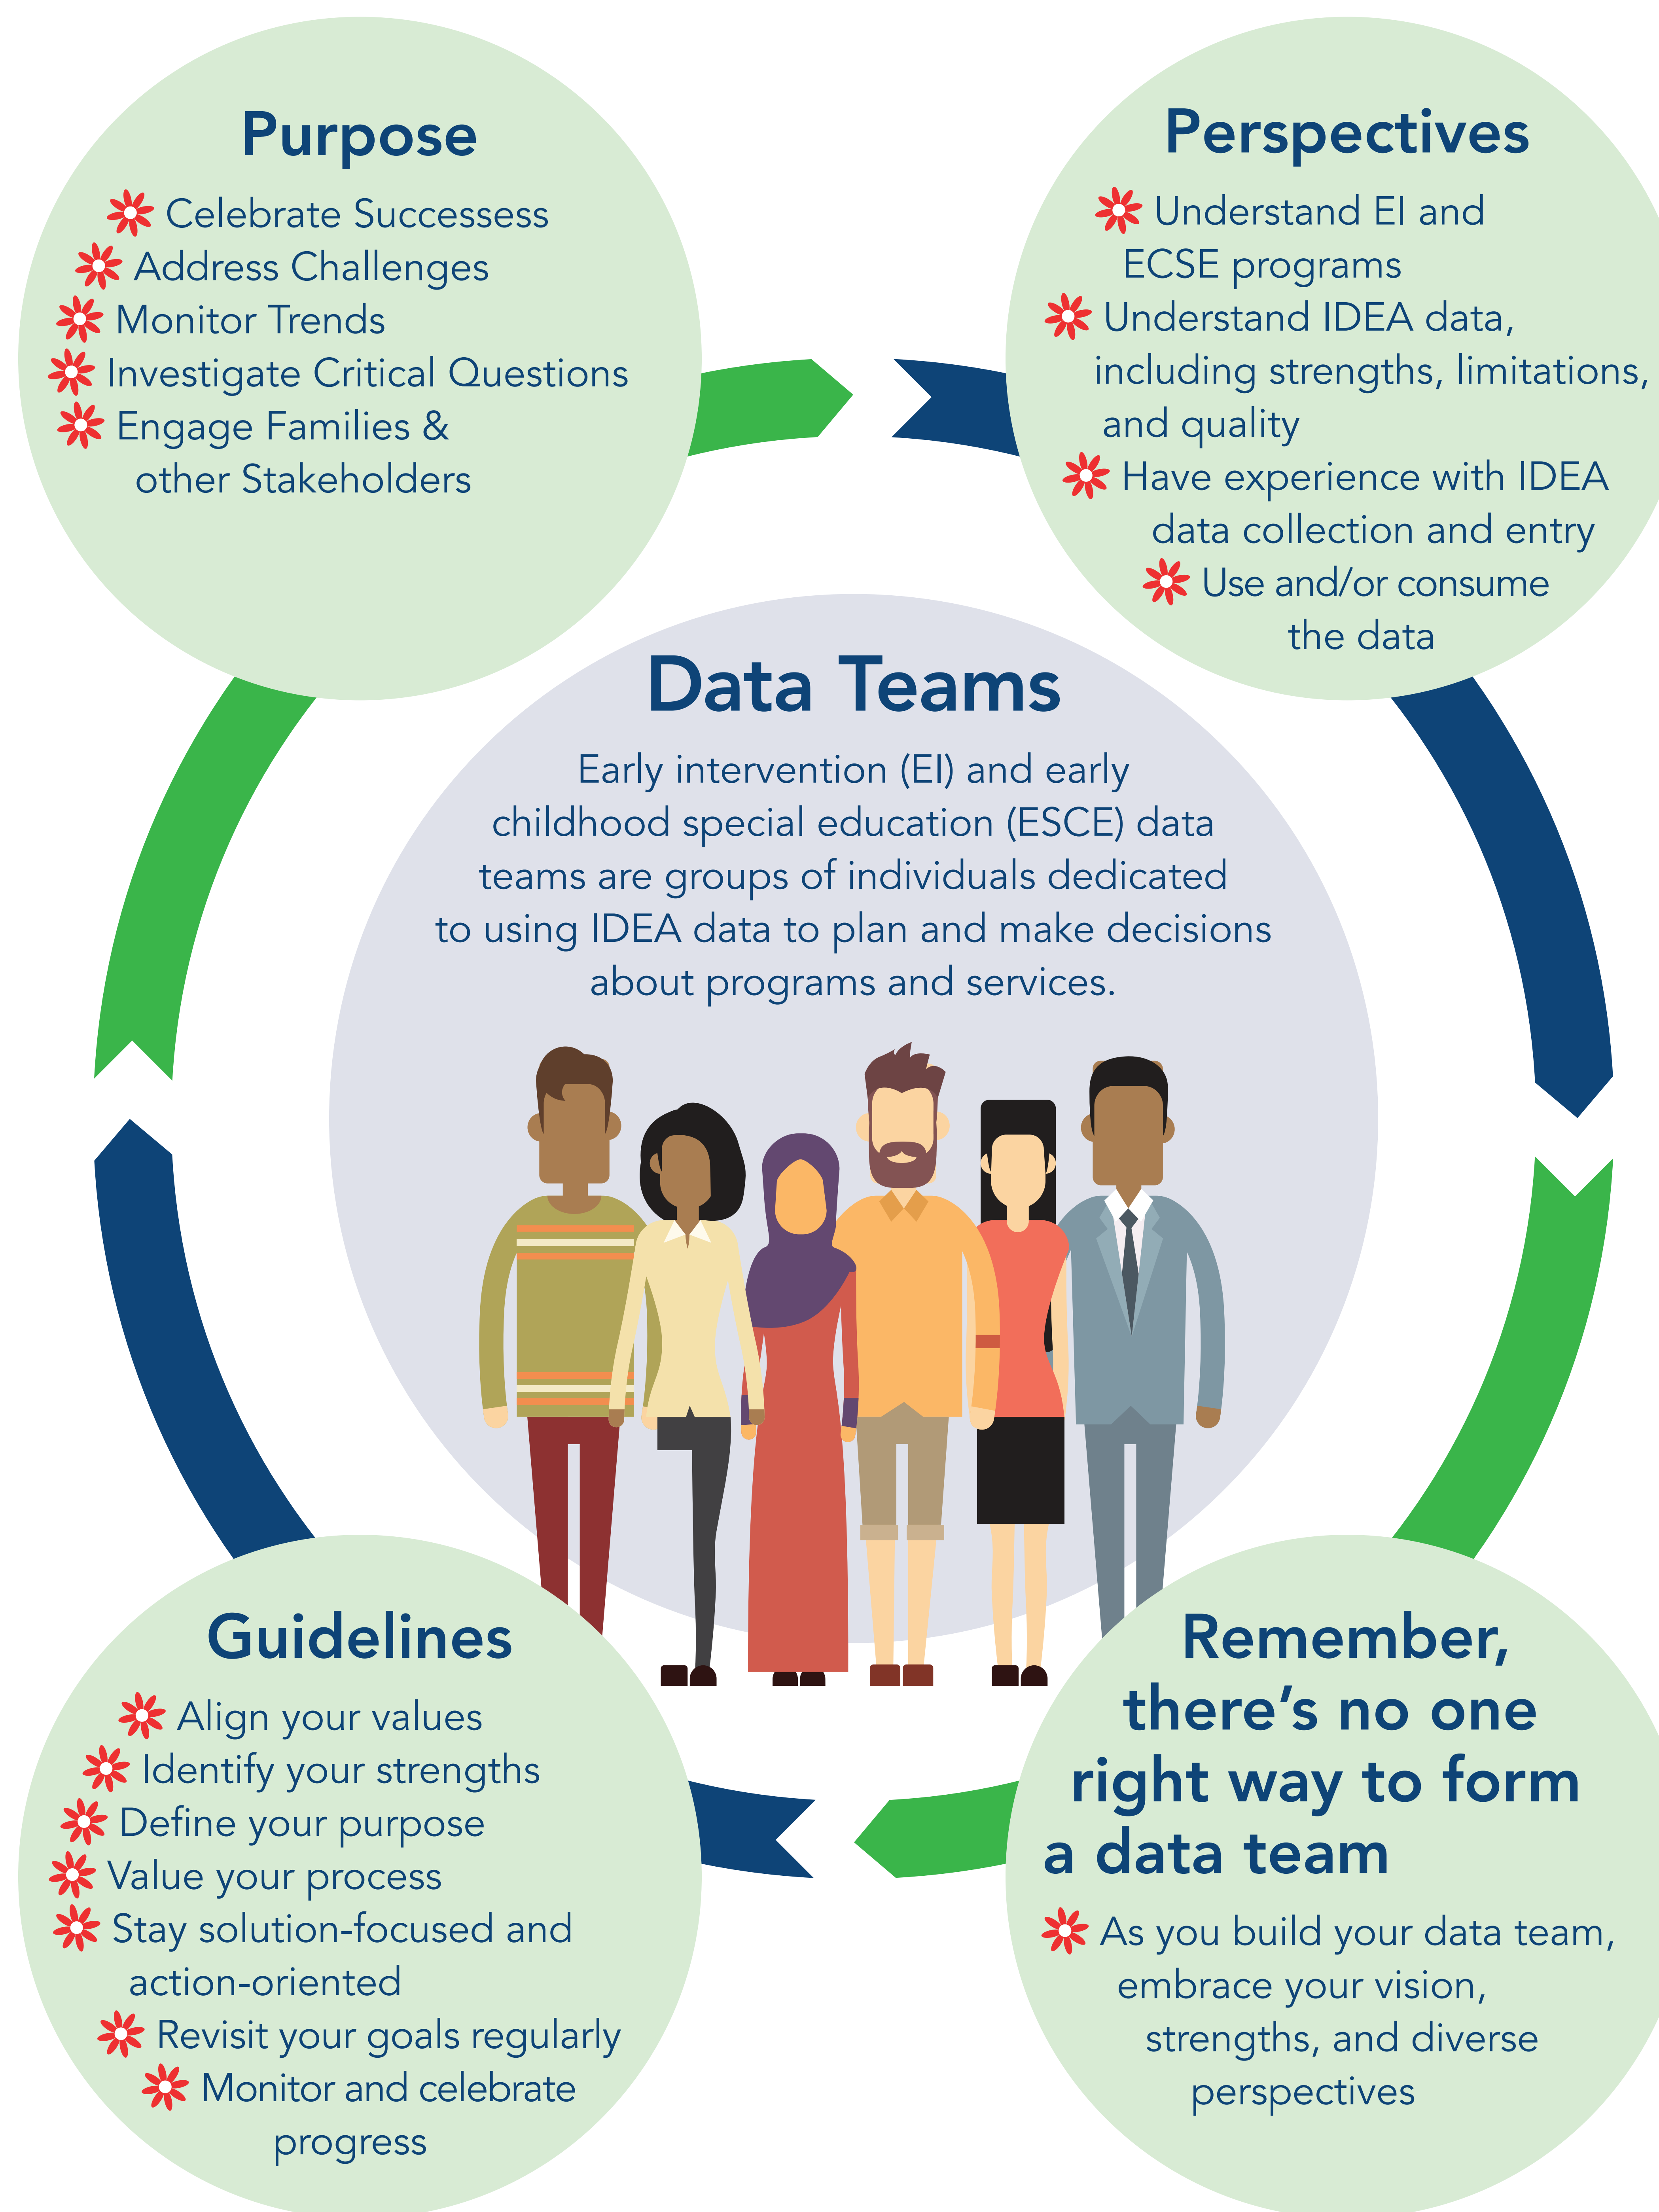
Purpose

Celebrate Successess
Address Challenges
Monitor Trends
Investigate Critical Questions
Engage Families & other Stakeholders

Perspectives

Understand EI and ECSE programs
Understand IDEA data, including strengths, limitations, and quality
Have experience with IDEA data collection and entry
Use and/or consume the data

Data Teams

Early intervention (EI) and early childhood special education (ESCE) data teams are groups of individuals dedicated to using IDEA data to plan and make decisions about programs and services.

Guidelines

Align your values
Identify your strengths
Define your purpose
Value your process
Stay solution-focused and action-oriented
Revisit your goals regularly
Monitor and celebrate progress

Remember, there's no one right way to form a data team

As you build your data team, embrace your vision, strengths, and diverse perspectives